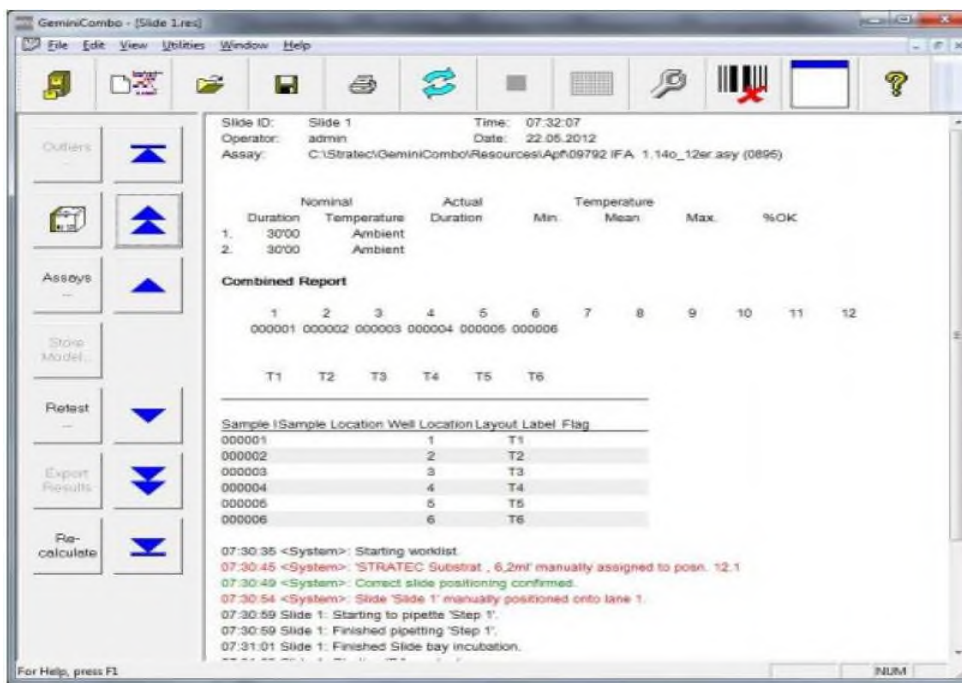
GeminiCombo - [Slide 1.res]

File Edit View Utilities Window Help

Outliers

Assays ...

Store Model...

Retest ...

Export Results

Re-calculate

Slide ID: Slide 1 Time: 07:32:07
Operator: admin Date: 22.05.2012
Assay: C:\Stratec\GeminiCombo\Resources\Apr\09792 IFA 1.14o_12er.asy (0895)

| | Nominal | | Actual | Temperature | | | |
|---|---|---|---|---|---|---|---|
| | Duration | Temperature | Duration | Min. | Mean | Max. | %OK |
| 1. | 30'00 | Ambient | | | | | |
| 2. | 30'00 | Ambient | | | | | |

Combined Report

| 1 | 2 | 3 | 4 | 5 | 6 | 7 | 8 | 9 | 10 | 11 | 12 |
|---|---|---|---|---|---|---|---|---|---|---|---|
| 000001 | 000002 | 000003 | 000004 | 000005 | 000006 | | | | | | |
| T1 | T2 | T3 | T4 | T5 | T6 | | | | | | |

| Sample I | Sample Location | Well Location | Layout Label | Flag |
|---|---|---|---|---|
| 000001 | | 1 | T1 | |
| 000002 | | 2 | T2 | |
| 000003 | | 3 | T3 | |
| 000004 | | 4 | T4 | |
| 000005 | | 5 | T5 | |
| 000006 | | 6 | T6 | |

07:30:35 <System>: Starting worklist.
07:30:45 <System>: 'STRATEC Substrat , 6,2ml' manually assigned to posn. 12.1
07:30:49 <System>: Correct slide positioning confirmed.
07:30:54 <System>: Slide 'Slide 1' manually positioned onto lane 1.
07:30:59 Slide 1: Starting to pipette 'Step 1'.
07:30:59 Slide 1: Finished pipetting 'Step 1'.
07:31:01 Slide 1: Finished Slide bay incubation.
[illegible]

For Help, press F1 NUM